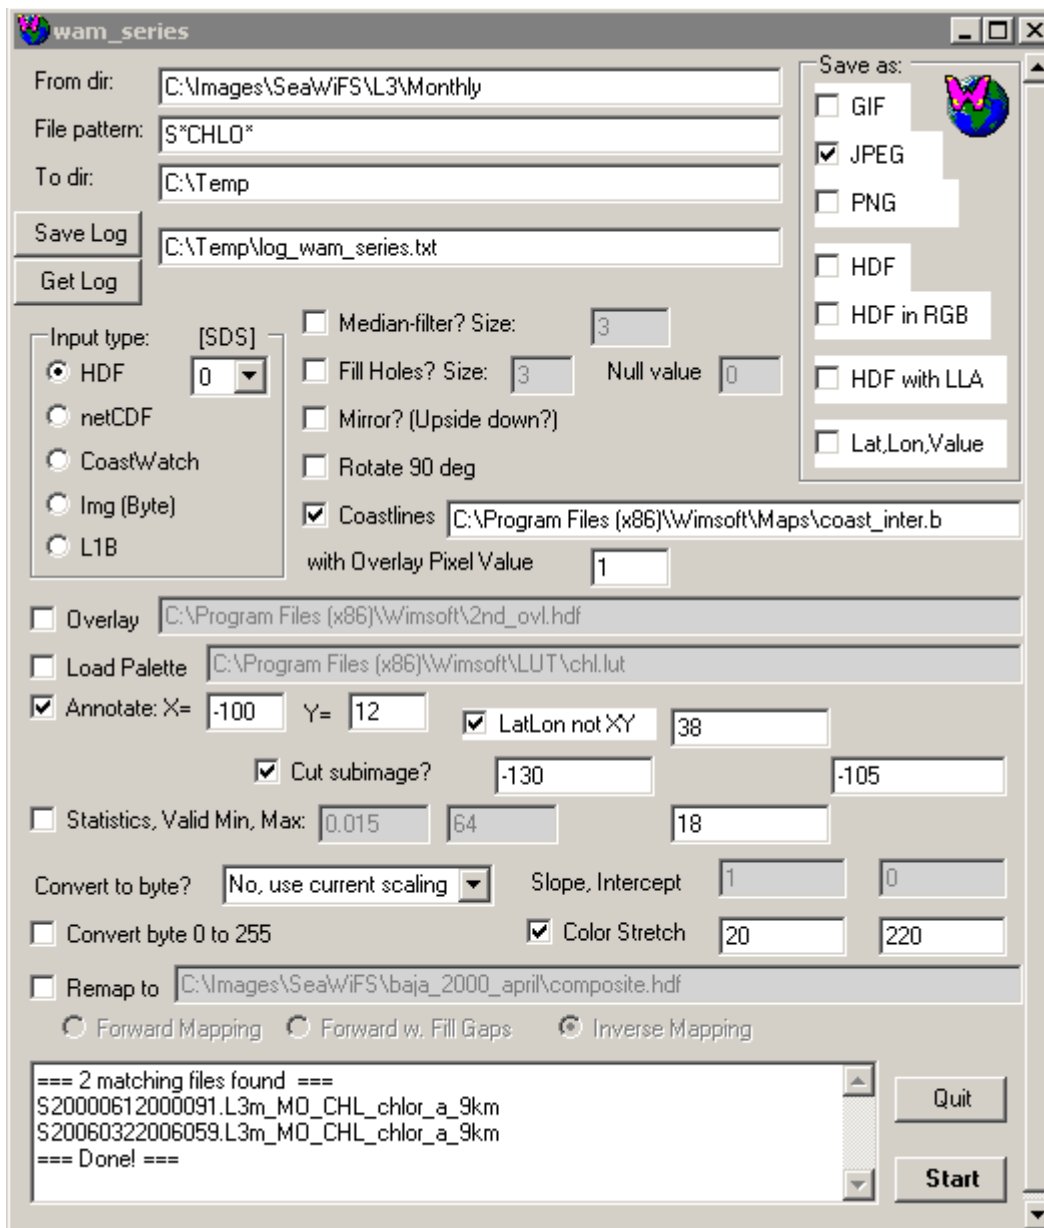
wam_series

From dir: C:\Images\SeaWiFS\L3\Monthly
File pattern: S*CHLO*
To dir: C:\Temp
Save Log C:\Temp\log_wam_series.txt
Get Log

Save as:
GIF
JPEG
PNG
HDF
HDF in RGB
HDF with LLA
Lat,Lon,Value

Input type: [SDS]
HDF 0
netCDF
CoastWatch
Img (Byte)
L1B

Median-filter? Size: 3
Fill Holes? Size: 3 Null value 0
Mirror? (Upside down?)
Rotate 90 deg
Coastlines C:\Program Files (x86)\Wimsoft\Maps\coast_inter.b
with Overlay Pixel Value 1

Overlay C:\Program Files (x86)\Wimsoft\2nd_ovl.hdf
Load Palette C:\Program Files (x86)\Wimsoft\LUT\chl.lut
Annotate: X= -100 Y= 12 LatLon not XY 38
Cut subimage? -130 -105
Statistics, Valid Min, Max: 0.015 64 18

Convert to byte? No, use current scaling Slope, Intercept 1 0
Convert byte 0 to 255 Color Stretch 20 220
Remap to C:\Images\SeaWiFS\baja_2000_april\composite.hdf
Forward Mapping Forward w. Fill Gaps Inverse Mapping

=== 2 matching files found ===
S20000612000091.L3m_MO_CHL_chlor_a_9km
S20060322006059.L3m_MO_CHL_chlor_a_9km
=== Done! ===

Quit
Start